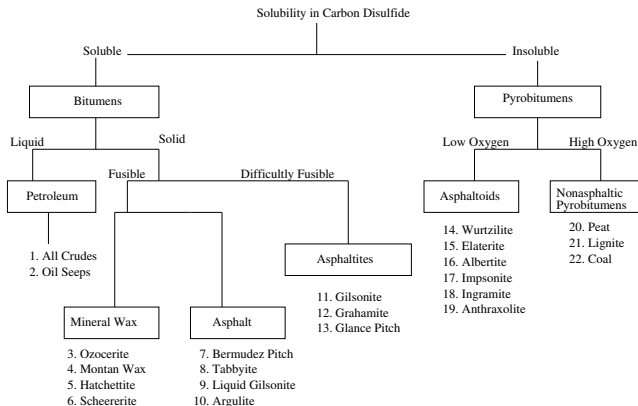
Solubility in Carbon Disulfide

Soluble

Insoluble

Bitumens

Pyrobitumens

Liquid

Solid

Low Oxygen

High Oxygen

Fusible

Difficultly Fusible

Petroleum

Asphaltoids

Nonasphaltic Pyrobitumens

1. All Crudes
2. Oil Seeps

14. Wurtzilite
15. Elaterite
16. Albertite
17. Impsonite
18. Ingramite
19. Anthraxolite

20. Peat
21. Lignite
22. Coal

Asphaltites

11. Gilsonite
12. Grahamite
13. Glance Pitch

Mineral Wax

Asphalt

3. Ozocerite
4. Montan Wax
5. Hatchettite
6. Scheererite

7. Bermudez Pitch
8. Tabbyite
9. Liquid Gilsonite
10. Argulite